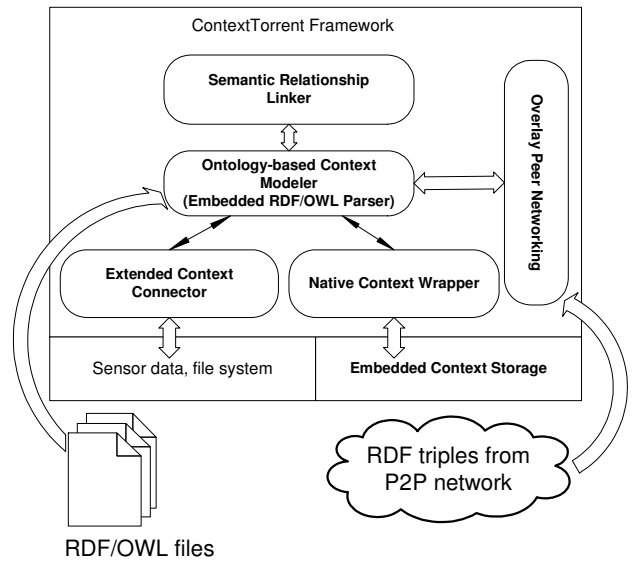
ContextTorrent Framework

Semantic Relationship Linker

Overlay Peer Networking

Ontology-based Context Modeler (Embedded RDF/OWL Parser)

Extended Context Connector

Native Context Wrapper

Sensor data, file system

Embedded Context Storage

RDF triples from P2P network

RDF/OWL files